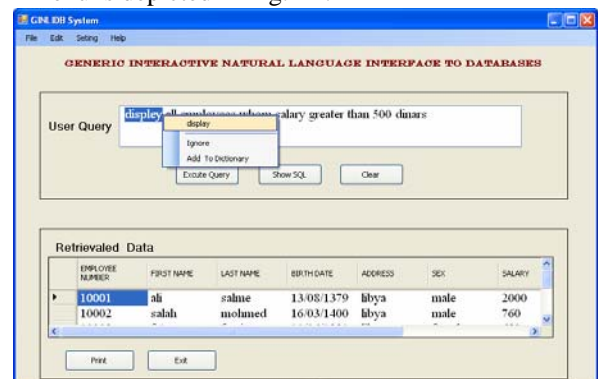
GINLIDB System

File Edit Seting Help

GENERIC INTERACTIVE NATURAL LANGUAGE INTERFACE TO DATABASES

User Query

displey all employees whose salary greater than 500 dinars

display

Ignore

Add To Dictionary

Excute Query Show SQL Clear

Retrievaled Data

| EMPLOYEE NUMBER | FIRST NAME | LAST NAME | BIRTH DATE | ADDRESS | SEX | SALARY |
|---|---|---|---|---|---|---|
| 10001 | ali | salme | 13/08/1379 | libya | male | 2000 |
| 10002 | salah | mohmed | 16/03/1400 | libya | male | 760 |

Print Exit